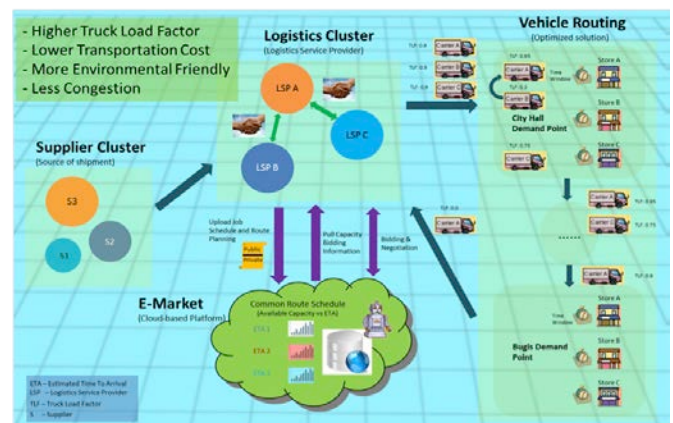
- Higher Truck Load Factor
- Lower Transportation Cost
- More Environmental Friendly
- Less Congestion

Logistics Cluster
(Logistics Service Provider)

LSP A
LSP B
LSP C

Vehicle Routing
(Optimized solution)

TLF: 0.6
Carrier A
TLF: 0.6
Carrier B
TLF: 0.6
Carrier C
TLF: 0.85
Carrier A
TLF: 0.2
Carrier B
Time Window
Store A
Store B
City Hall Demand Point
TLF: 0.75
Carrier C
Store C

Carrier A
TLF: 0.85
Carrier B
TLF: 0.75
......
Carrier D
TLF: 0.6

Supplier Cluster
(Source of shipment)

S3
S2
S1

Upload Job Schedule and Route Planning
Public Private
Pull Capacity Bidding Information
Bidding & Negotiation
TLF: 0.6
Carrier A

E-Market
(Cloud-based Platform)

Common Route Schedule
(Available Capacity vs ETA)
ETA 1
ETA 2
ETA 3

Time Window
Store A
Store B
Bugis Demand Point
Store C

ETA – Estimated Time To Arrival
LSP – Logistics Service Provider
TLF – Truck Load Factor
S – Supplier